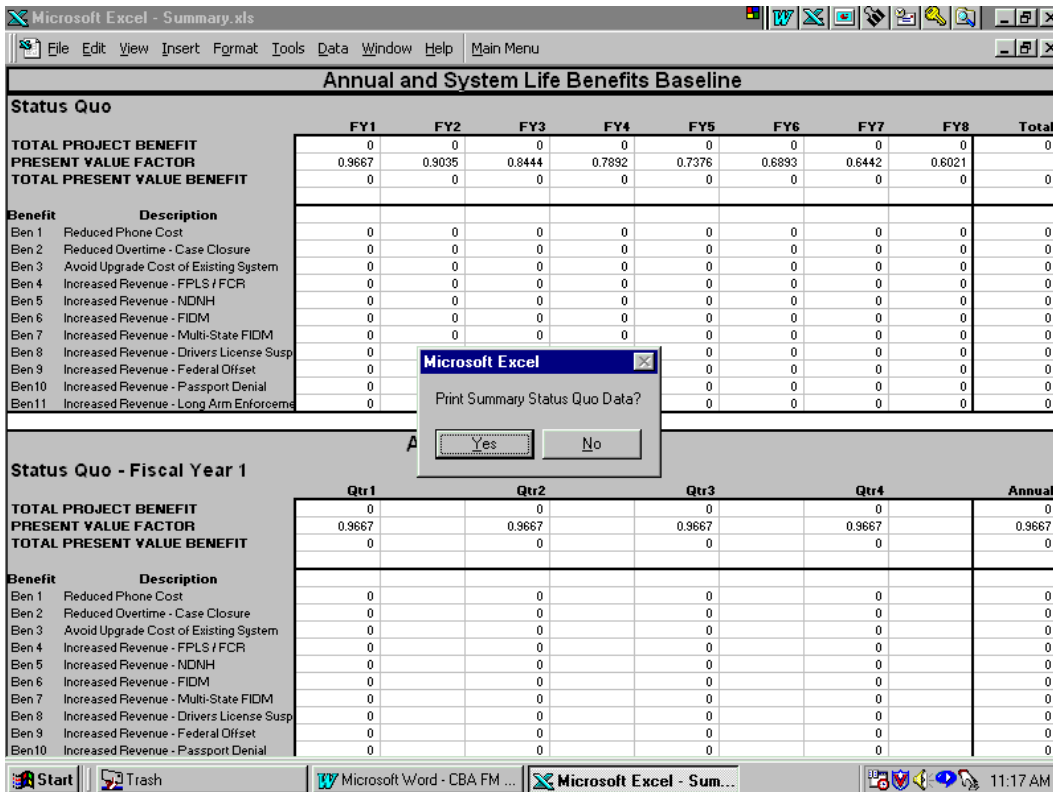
Microsoft Excel - Summary.xls

File Edit View Insert Format Tools Data Window Help Main Menu

Annual and System Life Benefits Baseline

Status Quo

| | FY1 | FY2 | FY3 | FY4 | FY5 | FY6 | FY7 | FY8 | Total |
|---|---|---|---|---|---|---|---|---|---|
| TOTAL PROJECT BENEFIT | 0 | 0 | 0 | 0 | 0 | 0 | 0 | 0 | 0 |
| PRESENT VALUE FACTOR | 0.9667 | 0.9035 | 0.8444 | 0.7892 | 0.7376 | 0.6893 | 0.6442 | 0.6021 | |
| TOTAL PRESENT VALUE BENEFIT | 0 | 0 | 0 | 0 | 0 | 0 | 0 | 0 | 0 |

| Benefit | Description | | | | | | | | | |
|---|---|---|---|---|---|---|---|---|---|---|
| Ben 1 | Reduced Phone Cost | 0 | 0 | 0 | 0 | 0 | 0 | 0 | 0 | 0 |
| Ben 2 | Reduced Overtime - Case Closure | 0 | 0 | 0 | 0 | 0 | 0 | 0 | 0 | 0 |
| Ben 3 | Avoid Upgrade Cost of Existing System | 0 | 0 | 0 | 0 | 0 | 0 | 0 | 0 | 0 |
| Ben 4 | Increased Revenue - FPLS / FCR | 0 | 0 | 0 | 0 | 0 | 0 | 0 | 0 | 0 |
| Ben 5 | Increased Revenue - NDNH | 0 | 0 | 0 | 0 | 0 | 0 | 0 | 0 | 0 |
| Ben 6 | Increased Revenue - FIDM | 0 | 0 | 0 | 0 | 0 | 0 | 0 | 0 | 0 |
| Ben 7 | Increased Revenue - Multi-State FIDM | 0 | 0 | 0 | 0 | 0 | 0 | 0 | 0 | 0 |
| Ben 8 | Increased Revenue - Drivers License Susp | 0 | | | | 0 | 0 | 0 | 0 | 0 |
| Ben 9 | Increased Revenue - Federal Offset | 0 | | | | 0 | 0 | 0 | 0 | 0 |
| Ben10 | Increased Revenue - Passport Denial | 0 | | | | 0 | 0 | 0 | 0 | 0 |
| Ben11 | Increased Revenue - Long Arm Enforceme | 0 | | | | 0 | 0 | 0 | 0 | 0 |

Microsoft Excel
Print Summary Status Quo Data?
Yes No

A

Status Quo - Fiscal Year 1

| | Qtr1 | Qtr2 | Qtr3 | Qtr4 | Annual |
|---|---|---|---|---|---|
| TOTAL PROJECT BENEFIT | 0 | 0 | 0 | 0 | 0 |
| PRESENT VALUE FACTOR | 0.9667 | 0.9667 | 0.9667 | 0.9667 | 0.9667 |
| TOTAL PRESENT VALUE BENEFIT | 0 | 0 | 0 | 0 | 0 |

| Benefit | Description | | | | | |
|---|---|---|---|---|---|---|
| Ben 1 | Reduced Phone Cost | 0 | 0 | 0 | 0 | 0 |
| Ben 2 | Reduced Overtime - Case Closure | 0 | 0 | 0 | 0 | 0 |
| Ben 3 | Avoid Upgrade Cost of Existing System | 0 | 0 | 0 | 0 | 0 |
| Ben 4 | Increased Revenue - FPLS / FCR | 0 | 0 | 0 | 0 | 0 |
| Ben 5 | Increased Revenue - NDNH | 0 | 0 | 0 | 0 | 0 |
| Ben 6 | Increased Revenue - FIDM | 0 | 0 | 0 | 0 | 0 |
| Ben 7 | Increased Revenue - Multi-State FIDM | 0 | 0 | 0 | 0 | 0 |
| Ben 8 | Increased Revenue - Drivers License Susp | 0 | 0 | 0 | 0 | 0 |
| Ben 9 | Increased Revenue - Federal Offset | 0 | 0 | 0 | 0 | 0 |
| Ben10 | Increased Revenue - Passport Denial | 0 | 0 | 0 | 0 | 0 |

Start | Trash | Microsoft Word - CBA FM ... | Microsoft Excel - Sum... | 11:17 AM